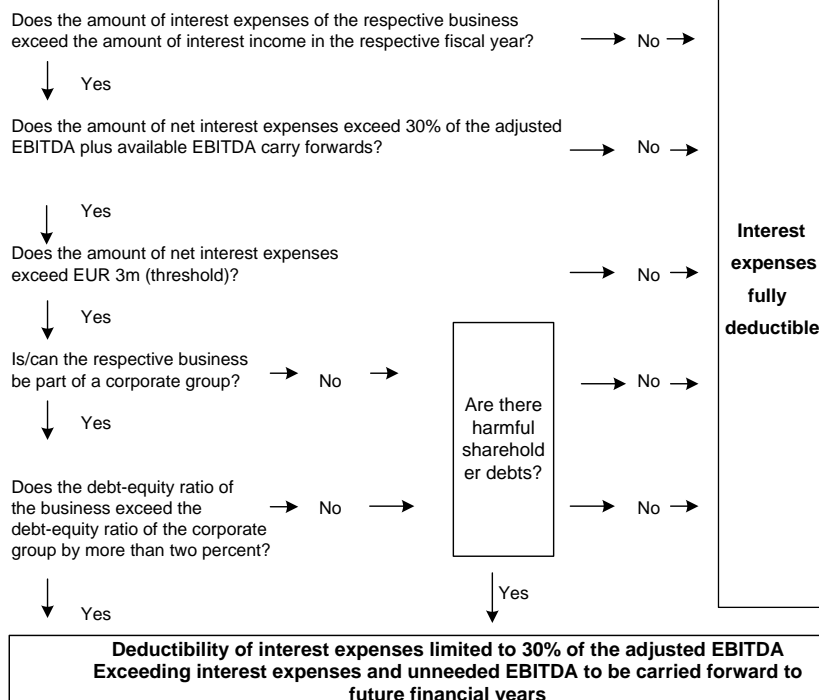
Does the amount of interest expenses of the respective business exceed the amount of interest income in the respective fiscal year? → No →

Yes

Does the amount of net interest expenses exceed 30% of the adjusted EBITDA plus available EBITDA carry forwards? → No →

Yes

Does the amount of net interest expenses exceed EUR 3m (threshold)? → No →

Yes

Is/can the respective business be part of a corporate group? → No →

Yes

Does the debt-equity ratio of the business exceed the debt-equity ratio of the corporate group by more than two percent? → No →

Yes

Are there harmful shareholder debts?

→ No →

→ No →

Yes

Interest expenses fully deductible

Deductibility of interest expenses limited to 30% of the adjusted EBITDA
Exceeding interest expenses and unneeded EBITDA to be carried forward to future financial years